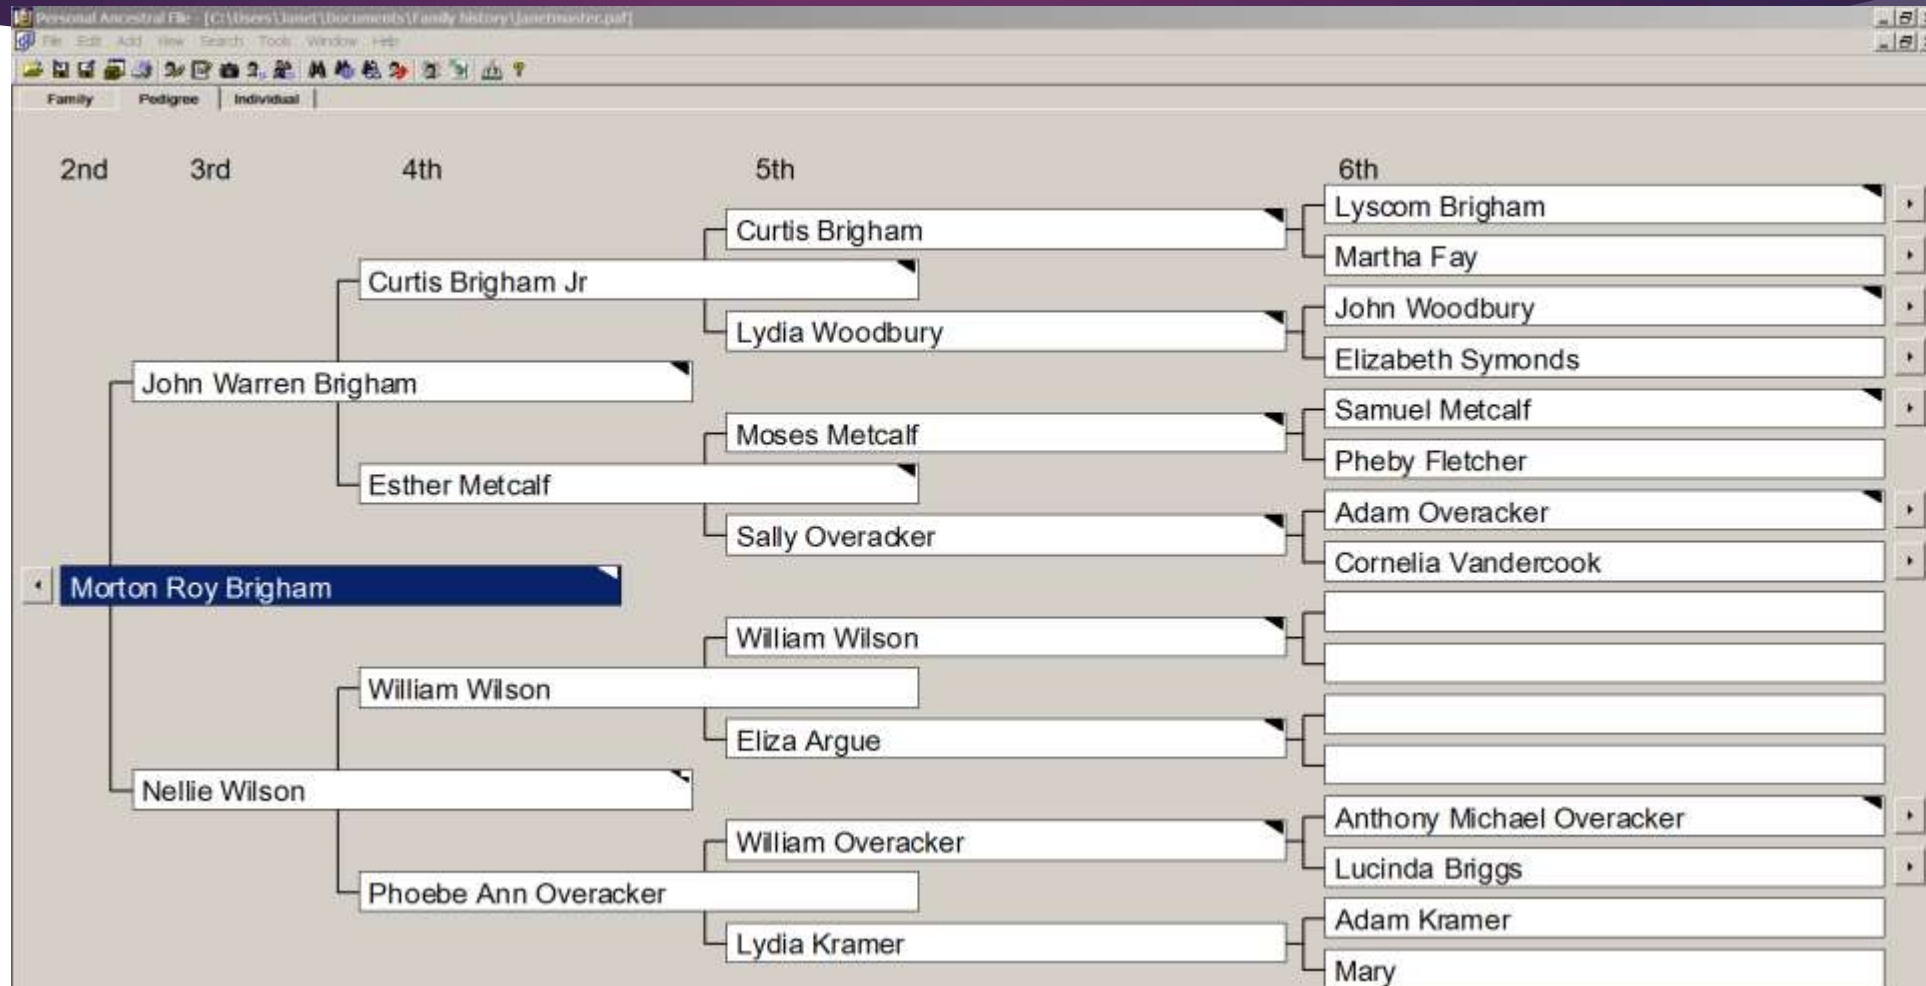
Personal Ancestral File - [C:\Users\Janet\Documents\Family history\janetmaster.paf]

File Edit Add View Search Tools Window Help

Family Pedigree Individual

2nd 3rd 4th 5th 6th

Lyscom Brigham

Curtis Brigham

Martha Fay

Curtis Brigham Jr

John Woodbury

Lydia Woodbury

Elizabeth Symonds

John Warren Brigham

Samuel Metcalf

Moses Metcalf

Pheby Fletcher

Esther Metcalf

Adam Overacker

Sally Overacker

Cornelia Vandercook

Morton Roy Brigham

William Wilson

William Wilson

Eliza Argue

Nellie Wilson

Anthony Michael Overacker

William Overacker

Lucinda Briggs

Phoebe Ann Overacker

Adam Kramer

Lydia Kramer

Mary